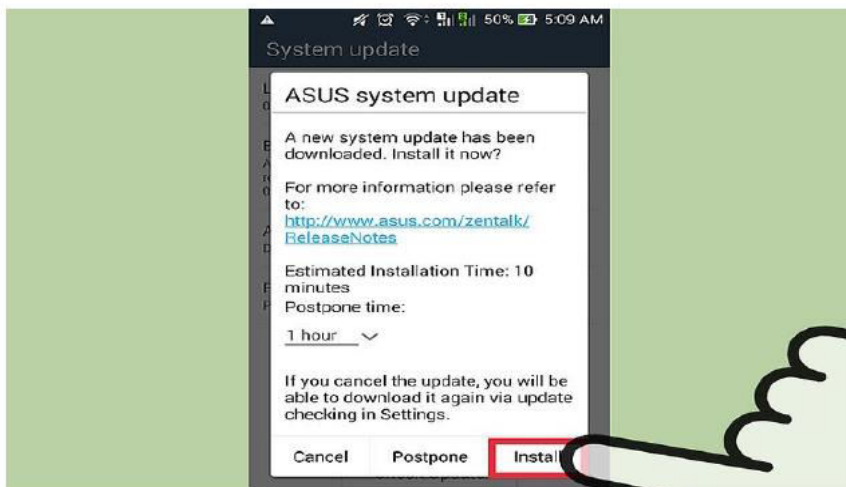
50% 5:09 AM

System update

ASUS system update

A new system update has been downloaded. Install it now?

For more information please refer to:
http://www.asus.com/zentalk/ReleaseNotes

Estimated Installation Time: 10 minutes
Postpone time:

1 hour

If you cancel the update, you will be able to download it again via update checking in Settings.

Cancel Postpone Install